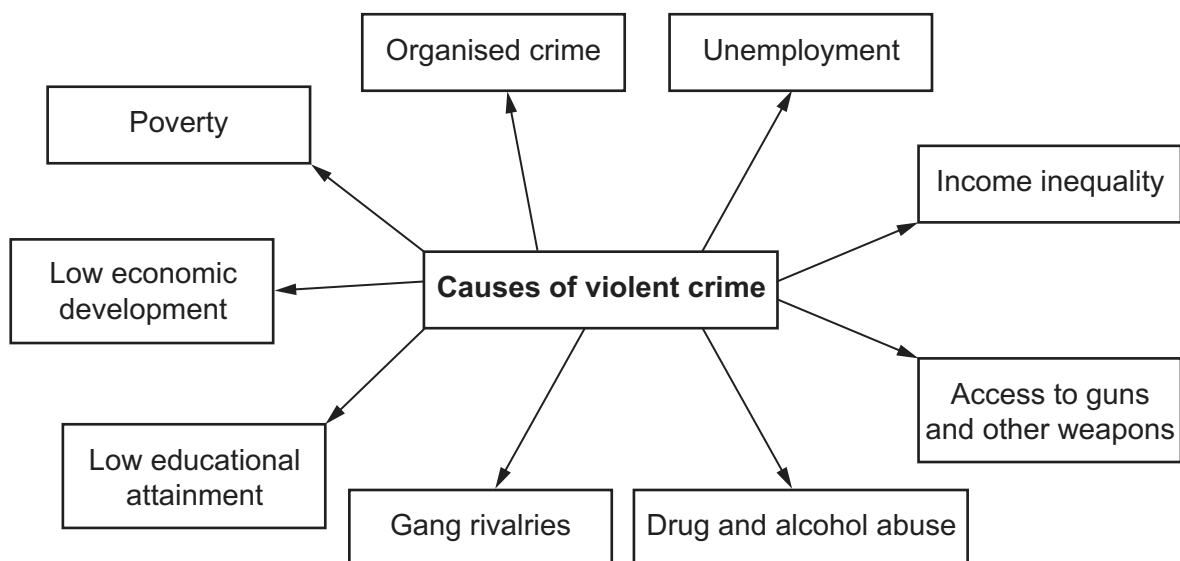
Causes of violent crime

Organised crime

Unemployment

Poverty

Income inequality

Low economic development

Access to guns and other weapons

Low educational attainment

Gang rivalries

Drug and alcohol abuse